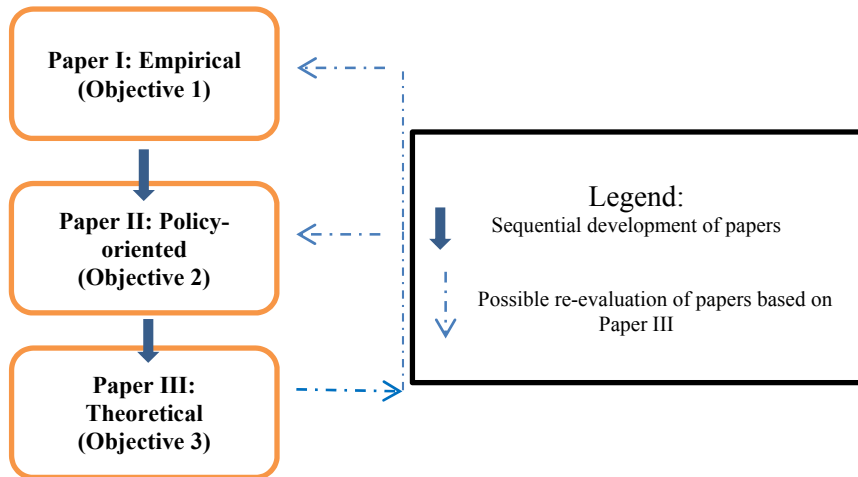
Paper I: Empirical (Objective 1)

Paper II: Policy-oriented (Objective 2)

Paper III: Theoretical (Objective 3)

Legend:
Sequential development of papers

Possible re-evaluation of papers based on Paper III